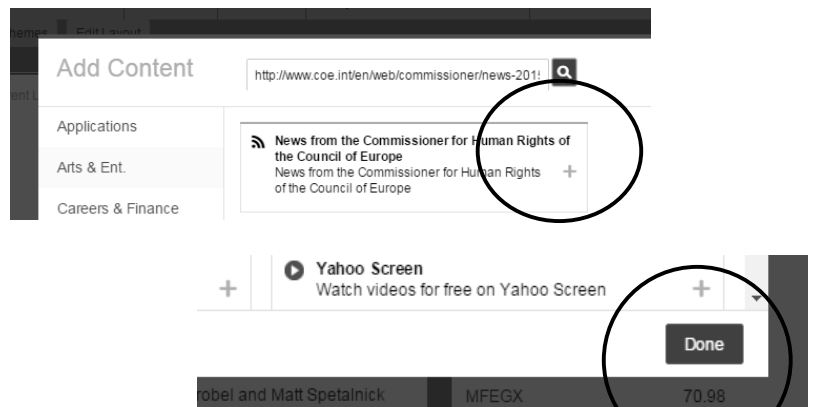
hemes Edit Layout

Add Content

http://www.coe.int/en/web/commissioner/news-201

Applications

Arts & Ent.

Careers & Finance

News from the Commissioner for Human Rights of the Council of Europe
News from the Commissioner for Human Rights of the Council of Europe

+

+

Yahoo Screen
Watch videos for free on Yahoo Screen

+

Done

robel and Matt Spetalnick

MFEGX

70.98